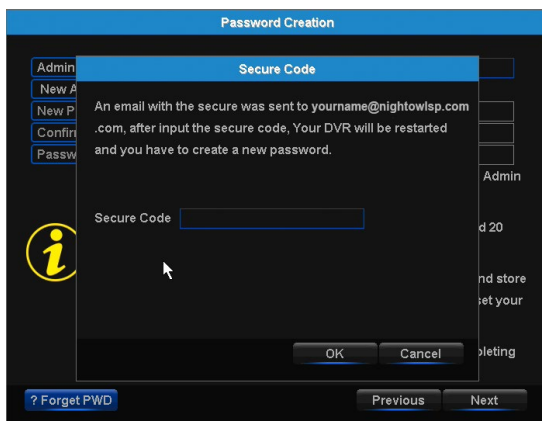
Password Creation

Admin
New A
New P
Confir
Passw

Secure Code

An email with the secure was sent to yourname@nightowlsp.com .com, after input the secure code, Your DVR will be restarted and you have to create a new password.

Secure Code

OK
Cancel

Admin
d 20
nd store
set your
pleting

? Forget PWD
Previous
Next